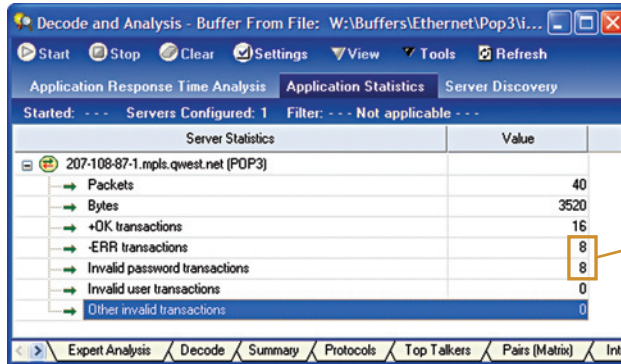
Decode and Analysis - Buffer From File: W:\Buffers\Ethernet\Pop3\i...

Start Stop Clear Settings View Tools Refresh

Application Response Time Analysis | Application Statistics | Server Discovery

Started: - - - Servers Configured: 1 Filter: - - - Not applicable - - -

| Server Statistics | Value |
|---|---|
| 207-108-87-1.mpls.qwest.net (POP3) | |
| Packets | 40 |
| Bytes | 3520 |
| +OK transactions | 16 |
| -ERR transactions | 8 |
| Invalid password transactions | 8 |
| Invalid user transactions | 0 |
| Other invalid transactions | 0 |

Expert Analysis | Decode | Summary | Protocols | Top Talkers | Pairs (Matrix) | Int